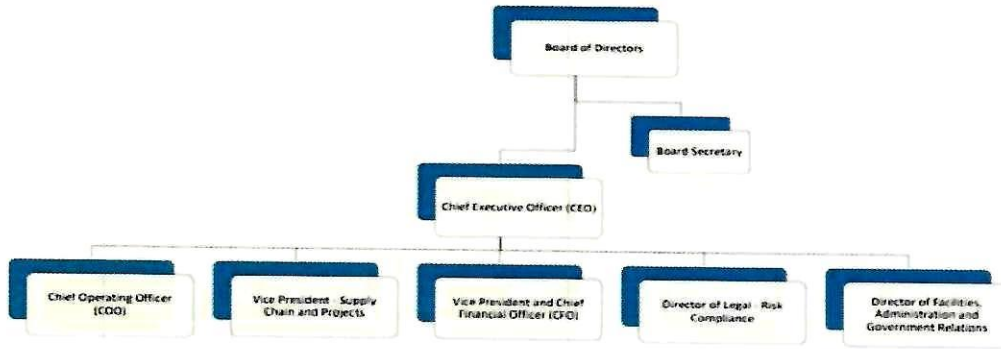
Board of Directors

Board Secretary

Chief Executive Officer (CEO)

Chief Operating Officer (COO)

Vice President - Supply Chain and Projects

Vice President and Chief Financial Officer (CFO)

Director of Legal - Risk Compliance

Director of Facilities, Administration and Government Relations